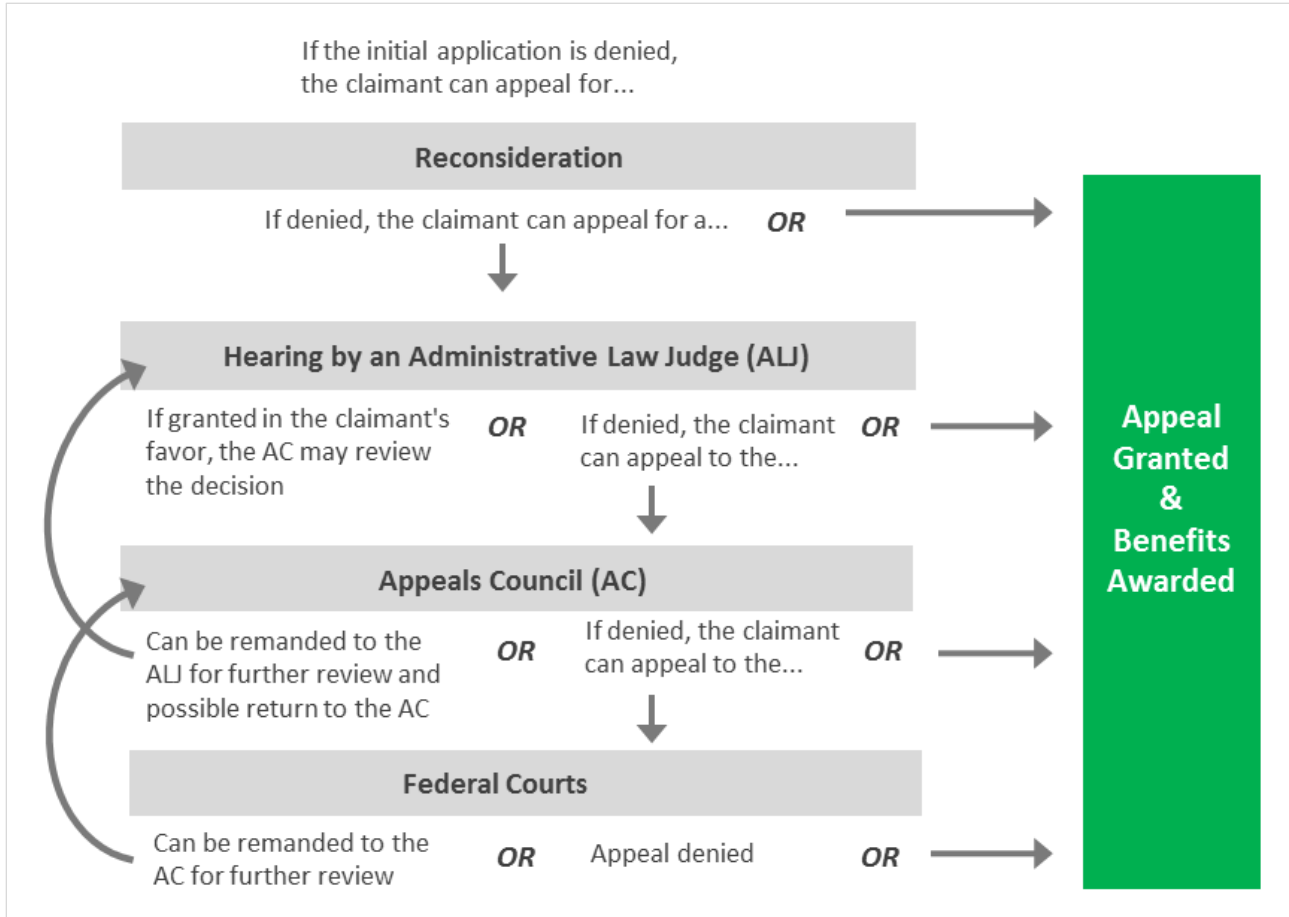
If the initial application is denied, the claimant can appeal for...

Reconsideration

If denied, the claimant can appeal for a... OR

Hearing by an Administrative Law Judge (ALJ)

If granted in the claimant's favor, the AC may review the decision OR If denied, the claimant can appeal to the... OR

Appeals Council (AC)

Can be remanded to the ALJ for further review and possible return to the AC OR If denied, the claimant can appeal to the... OR

Federal Courts

Can be remanded to the AC for further review OR Appeal denied OR

Appeal Granted & Benefits Awarded